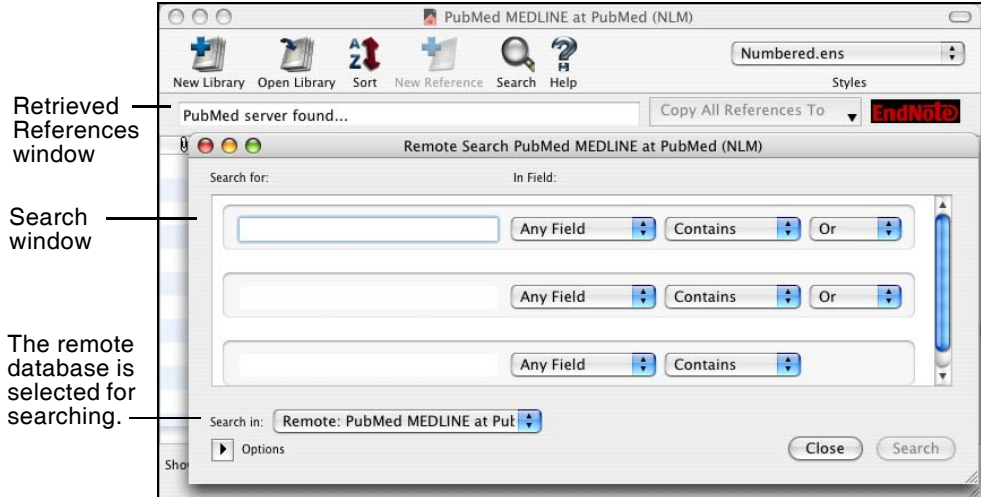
Retrieved References window

Search window

The remote database is selected for searching.

PubMed MEDLINE at PubMed (NLM)

New Library Open Library Sort New Reference Search Help

Numbered.ens

Styles

PubMed server found...

Copy All References To

EndNote

Remote Search PubMed MEDLINE at PubMed (NLM)

Search for:

In Field:

Any Field Contains Or

Any Field Contains Or

Any Field Contains

Search in: Remote: PubMed MEDLINE at Pub

Options

Close Search

Sho